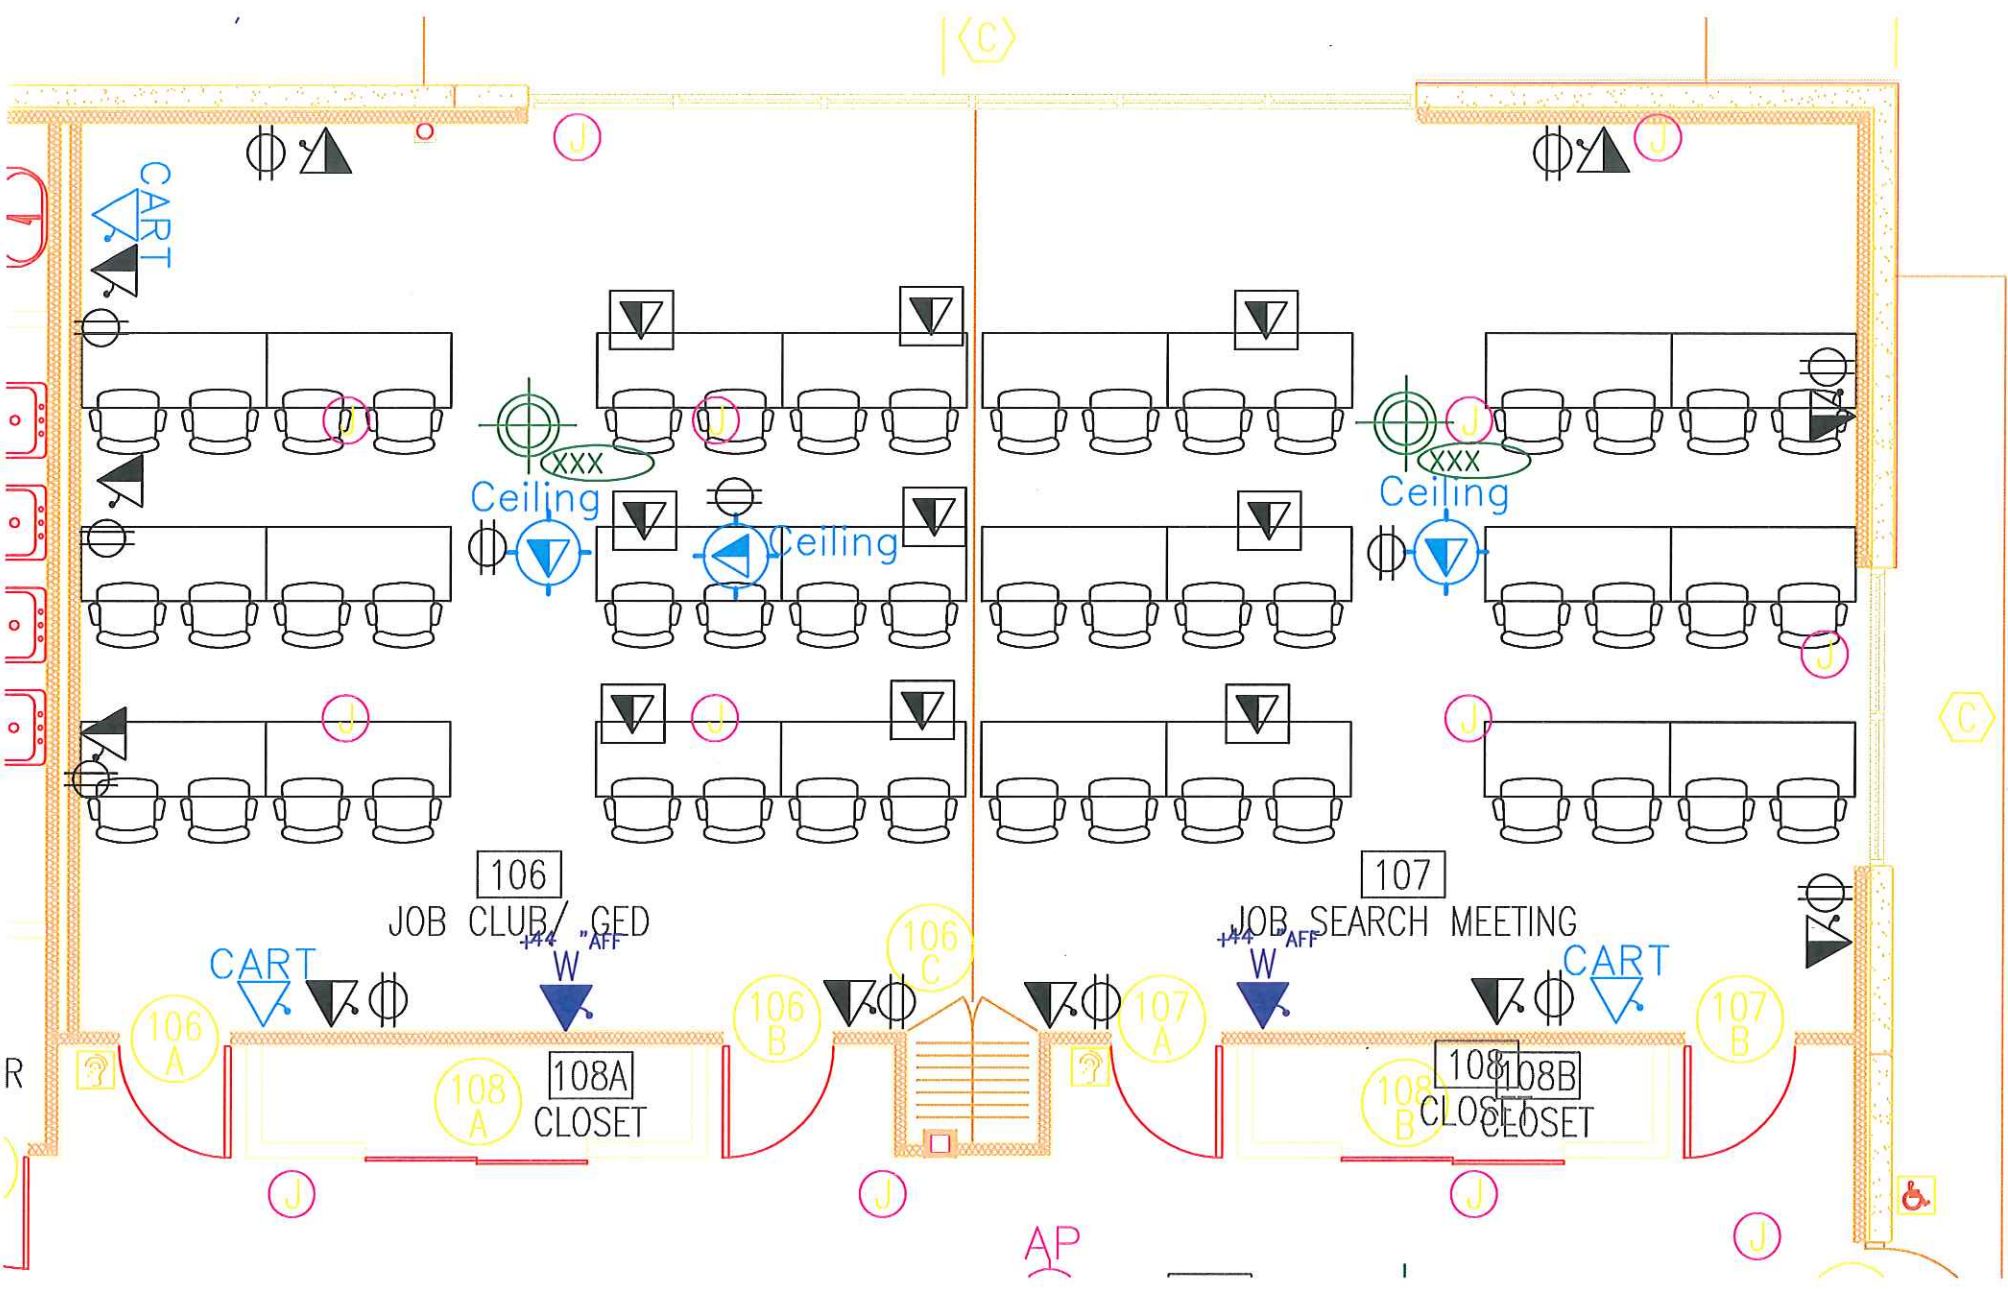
C

J

J

CART

J

J

J

XXX

Ceiling

Ceiling

XXX

Ceiling

J

J

J

J

C

106

JOB CLUB/ GED

107

JOB SEARCH MEETING

+44 "AFF

W

+44 "AFF

W

106 C

CART

CART

106 A

106 B

107 A

107 B

108 A

108A

CLOSET

108 B

108

CLOSET

108B

CLOSET

R

J

J

J

J

AP